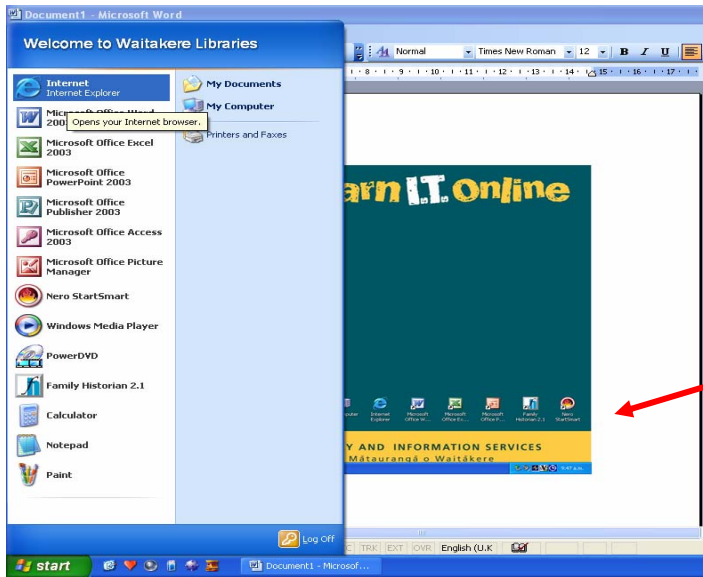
Document1 - Microsoft Word

Welcome to Waitakere Libraries

Internet
Internet Explorer

Microsoft Office Word 2003

Opens your Internet browser.

Microsoft Office Excel 2003

Microsoft Office PowerPoint 2003

Microsoft Office Publisher 2003

Microsoft Office Access 2003

Microsoft Office Picture Manager

Nero StartSmart

Windows Media Player

PowerDVD

Family Historian 2.1

Calculator

Notepad

Paint

My Documents

My Computer

Printers and Faxes

Log Off

Normal

Times New Roman

12

B I U

arn I.T. Online

Internet Explorer

Microsoft Office W...

Microsoft Office Ex...

Microsoft Office P...

Family Historian 2.1

Nero StartSmart

Y AND INFORMATION SERVICES

Mātaurangā o Waitākere

TRK EXT OVR English (U.K

start

Document1 - Microsof...